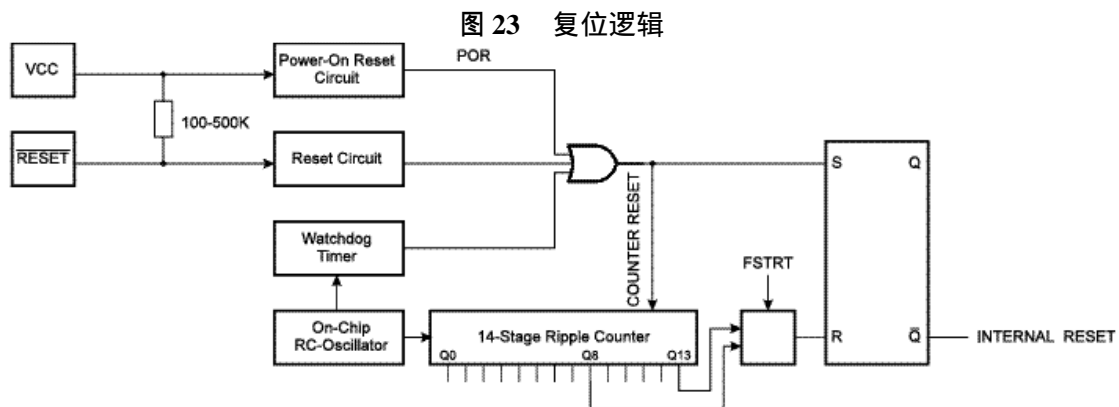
图 23 复位逻辑

VCC

Power-On Reset Circuit

POR

100-500K

$\overline{RESET}$

Reset Circuit

S

Q

COUNTER RESET

Watchdog Timer

FSTRT

On-Chip RC-Oscillator

14-Stage Ripple Counter

Q0

Q8

Q13

R

$\overline{Q}$

INTERNAL RESET